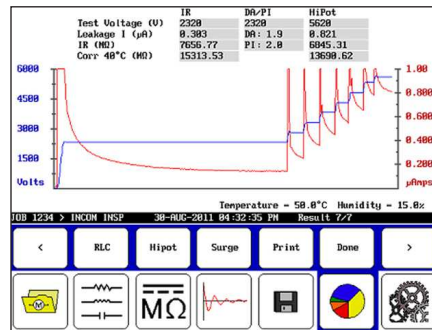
| | IR | DA/PI | HiPot |
|---|---|---|---|
| Test Voltage (V) | 2320 | 2320 | 5620 |
| Leakage I (µA) | 0.303 | DA: 1.9 | 0.821 |
| IR (MΩ) | 7656.77 | PI: 2.0 | 6845.31 |
| Corr 40°C (MΩ) | 15313.53 | | 13690.62 |

6000
4500
3000
1500
Volts

1.00
0.800
0.600
0.400
0.200
µAmps

Temperature = 50.0°C Humidity = 15.0%

JOB 1234 > INCOM INSP 30-AUG-2011 04:32:35 PM Result 7/7

<
RLC
Hipot
Surge
Print
Done
>

MΩ